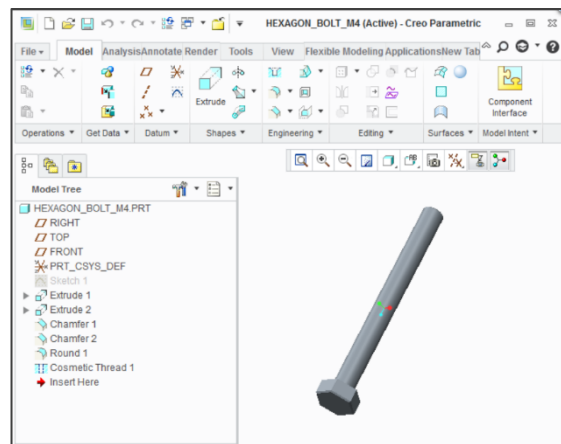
HEXAGON_BOLT_M4 (Active) - Creo Parametric

File ▾ Model Analysis Annotate Render Tools View Flexible Modeling Applications New Tab

Extrude

Component Interface

Operations ▾ Get Data ▾ Datum ▾ Shapes ▾ Engineering ▾ Editing ▾ Surfaces ▾ Model Intent ▾

Model Tree

HEXAGON_BOLT_M4.PRT
RIGHT
TOP
FRONT
PRT_CSYS_DEF
Sketch 1
Extrude 1
Extrude 2
Chamfer 1
Chamfer 2
Round 1
Cosmetic Thread 1
Insert Here